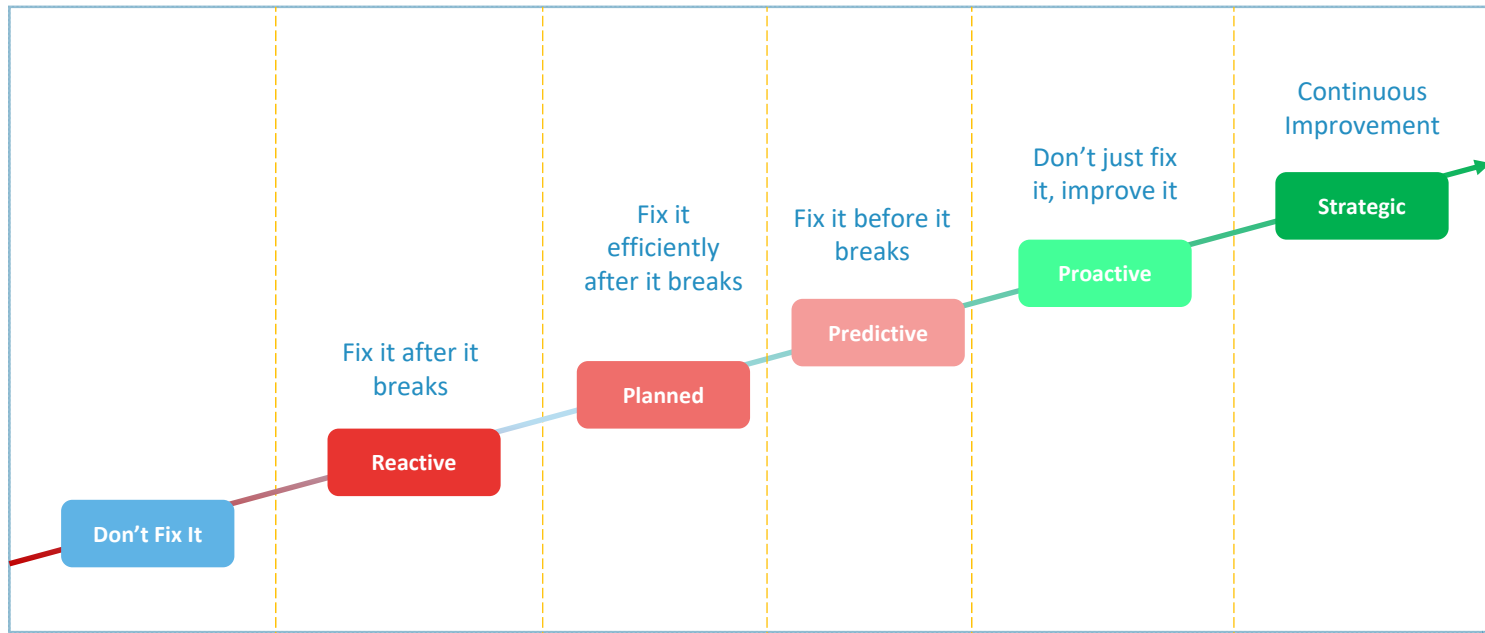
Don't Fix It

Fix it after it breaks

Reactive

Fix it efficiently after it breaks

Planned

Fix it before it breaks

Predictive

Don't just fix it, improve it

Proactive

Continuous Improvement

Strategic